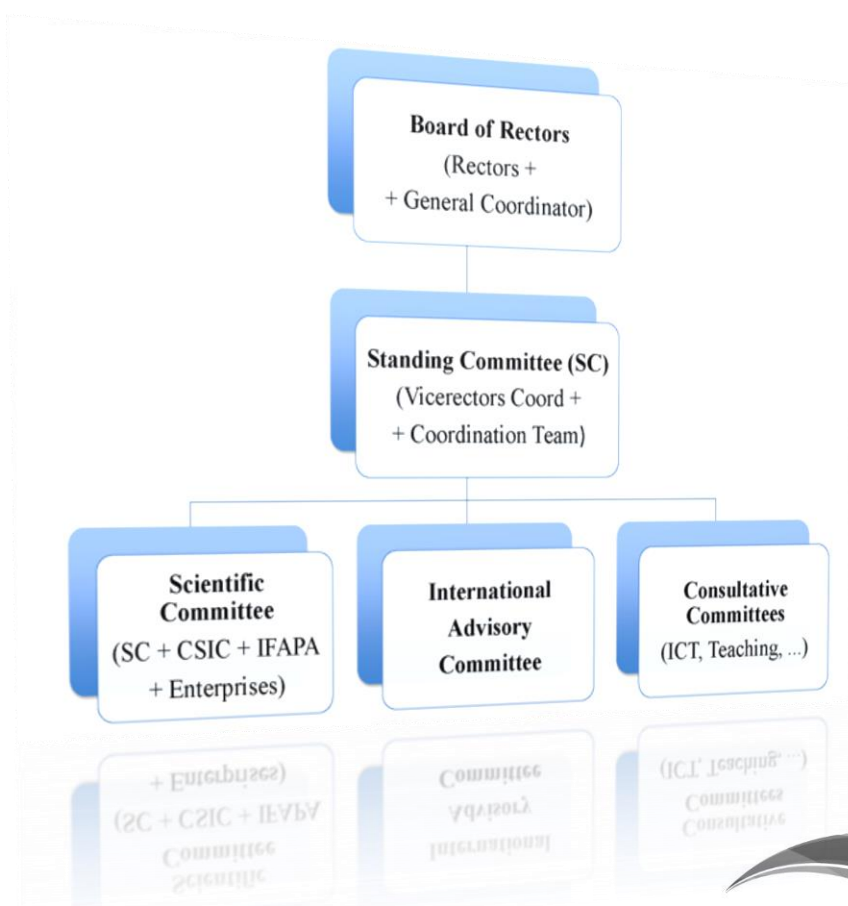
Board of Rectors
(Rectors +
+ General Coordinator)

Standing Committee (SC)
(Vicerectors Coord +
+ Coordination Team)

Scientific Committee
(SC + CSIC + IFAPA + Enterprises)

International Advisory Committee

Consultative Committees
(ICT, Teaching, ...)